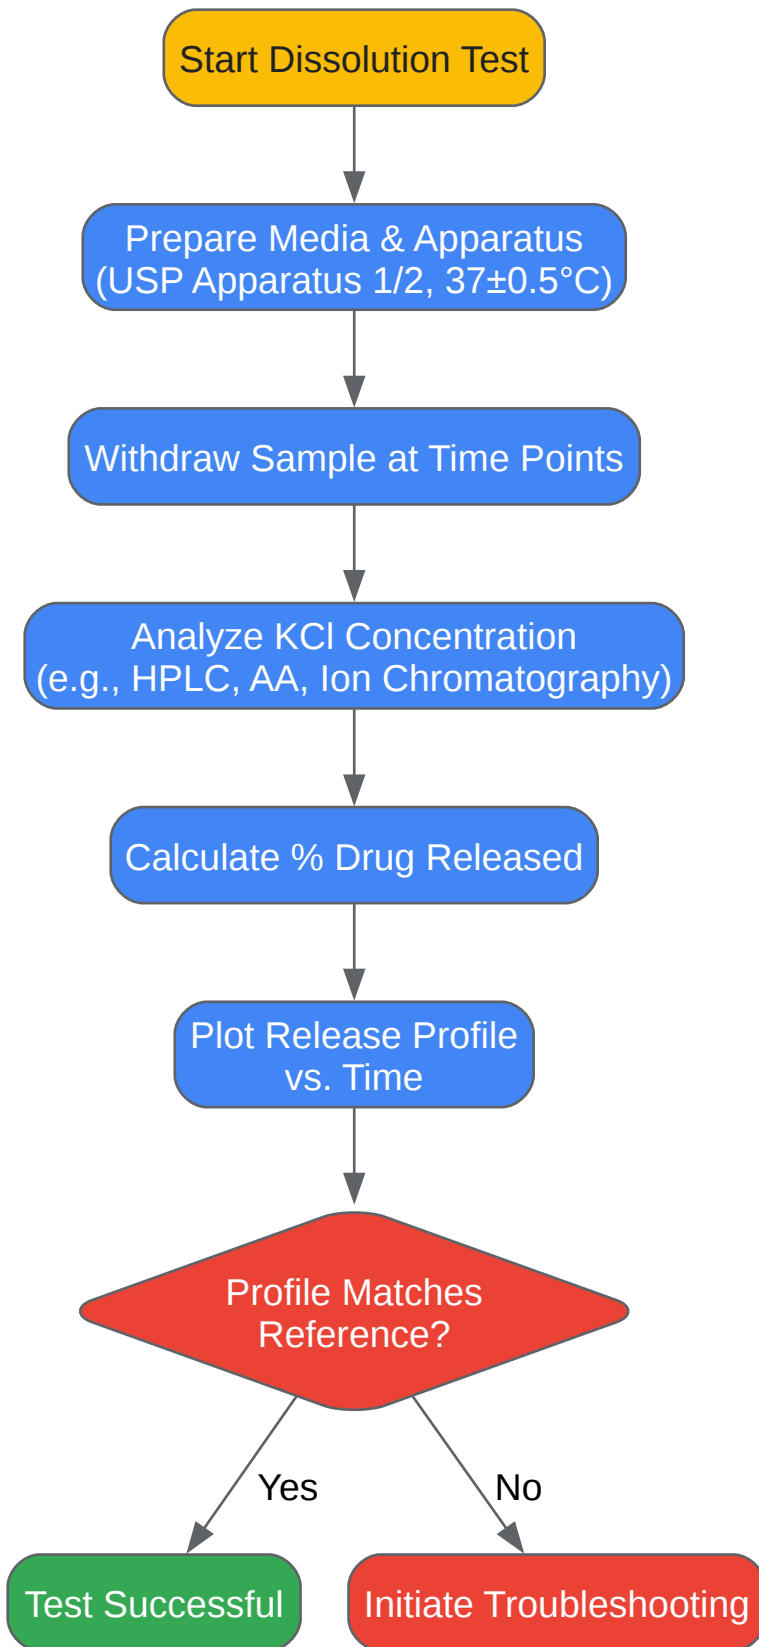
Start Dissolution Test

Prepare Media & Apparatus (USP Apparatus 1/2, 37±0.5°C)

Withdraw Sample at Time Points

Analyze KCl Concentration (e.g., HPLC, AA, Ion Chromatography)

Calculate % Drug Released

Plot Release Profile vs. Time

Profile Matches Reference?

Yes

No

Test Successful

Initiate Troubleshooting